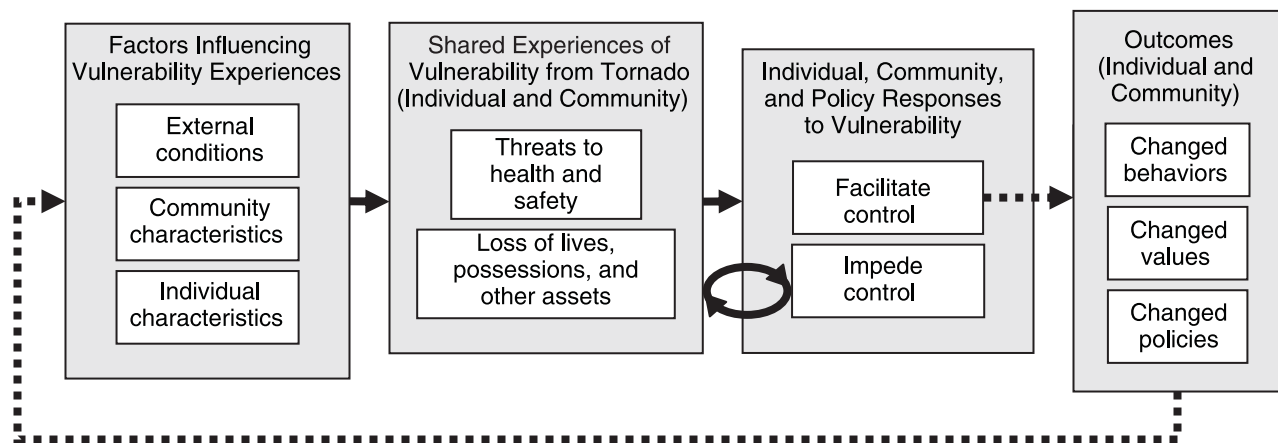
Factors Influencing Vulnerability Experiences

External conditions

Community characteristics

Individual characteristics

Shared Experiences of Vulnerability from Tornado (Individual and Community)

Threats to health and safety

Loss of lives, possessions, and other assets

Individual, Community, and Policy Responses to Vulnerability

Facilitate control

Impede control

Outcomes (Individual and Community)

Changed behaviors

Changed values

Changed policies